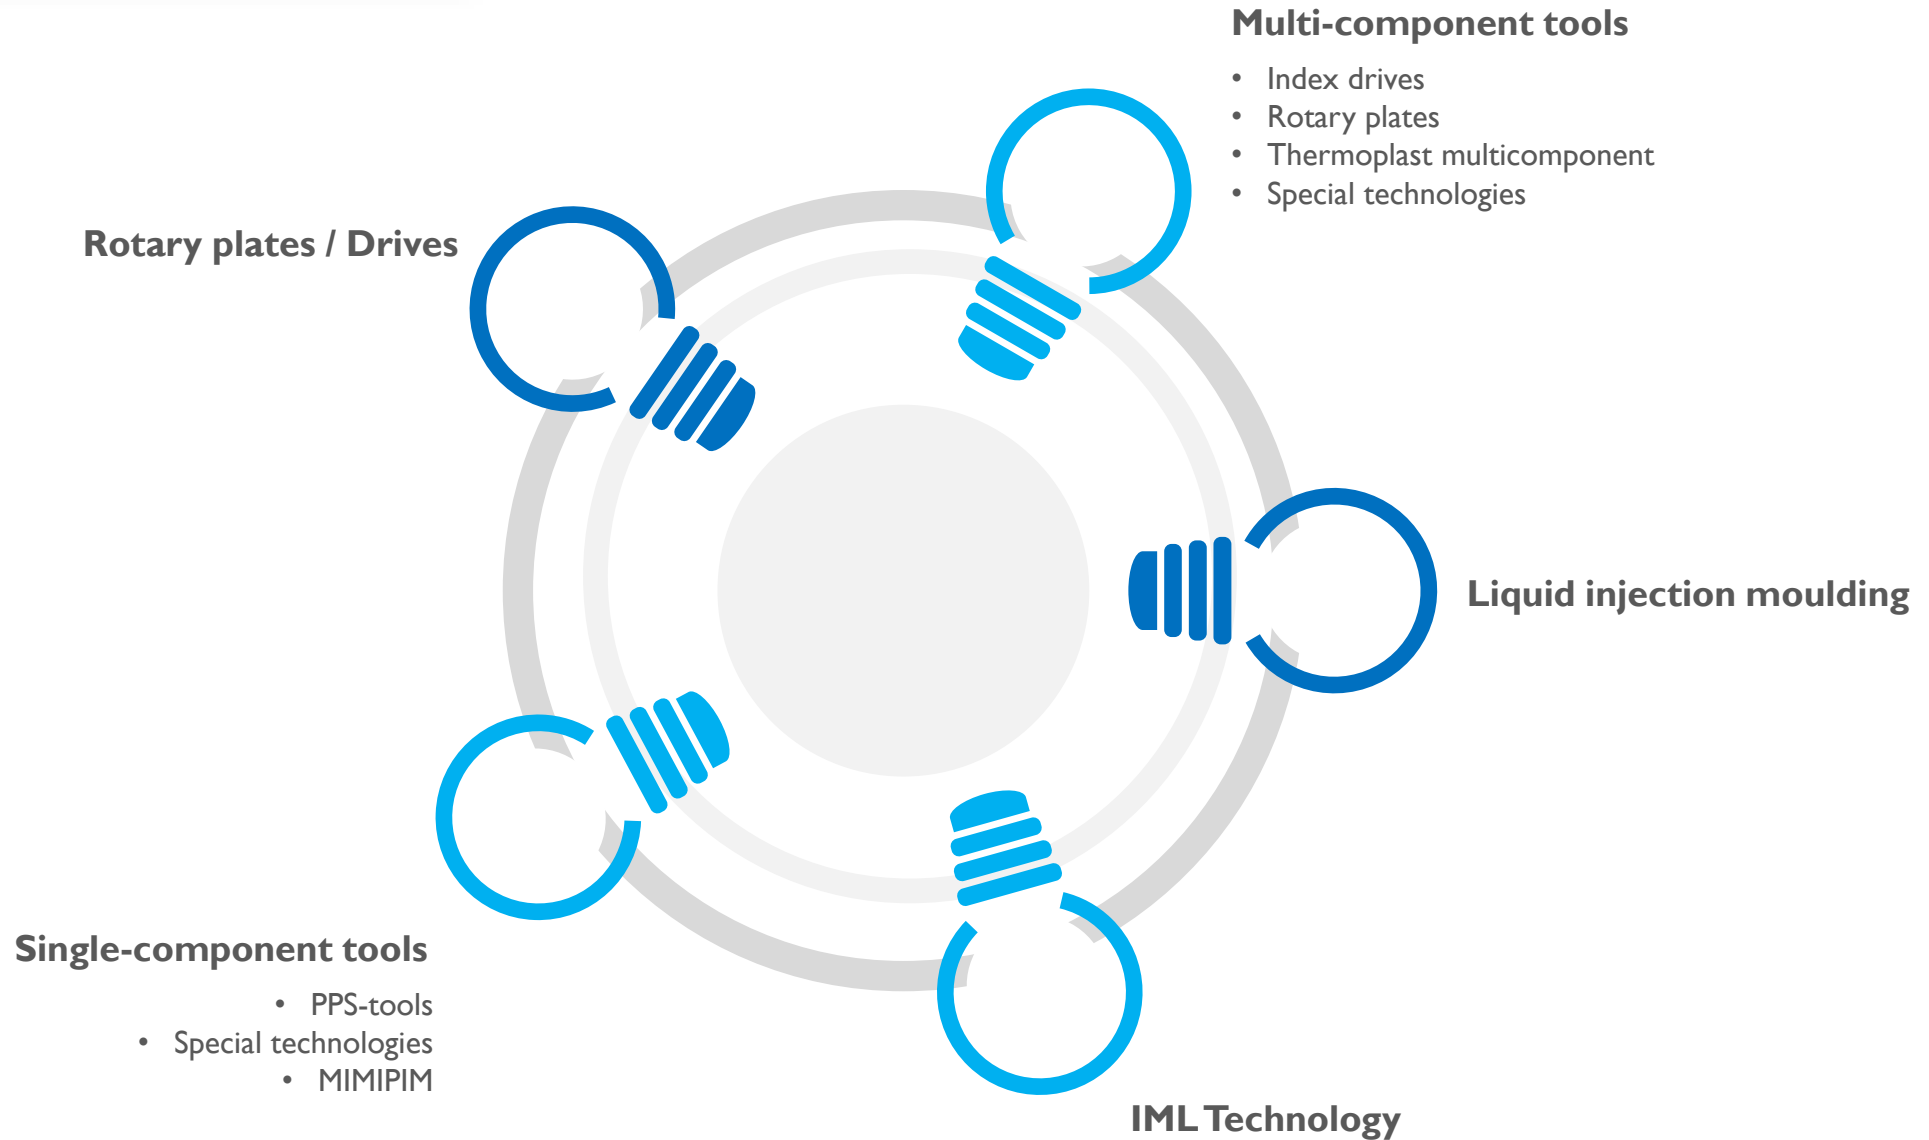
Multi-component tools

- Index drives
- Rotary plates
- Thermoplast multicomponent
- Special technologies

Rotary plates / Drives

Liquid injection moulding

Single-component tools

- PPS-tools
- Special technologies
- MIMIPIM

IML Technology